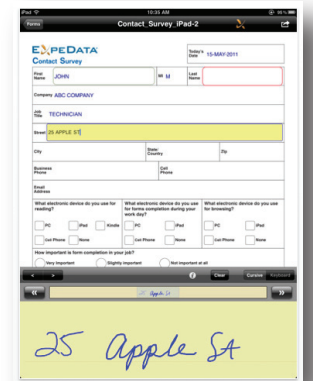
iPad 10:35 AM 66%

Forms

Contact_Survey_iPad-2

EXPEDATA
Contact Survey

Today's Date 15-MAY-2011

First Name JOHN

MI M

Last Name

Company ABC COMPANY

Job Title TECHNICIAN

Street 25 APPLE ST

City

State/ Country

Zip

Business Phone

Cell Phone

Email Address

What electronic device do you use for reading?

PC iPad Kindle

Cell Phone None

What electronic device do you use for forms completion during your work day?

PC iPad

Cell Phone None

What electronic device do you use for browsing?

PC iPad

Cell Phone None

How important is form completion in your job?

Very important Slightly important Not important at all

Clear Cursive Keyboard

25 Apple St

25 Apple St